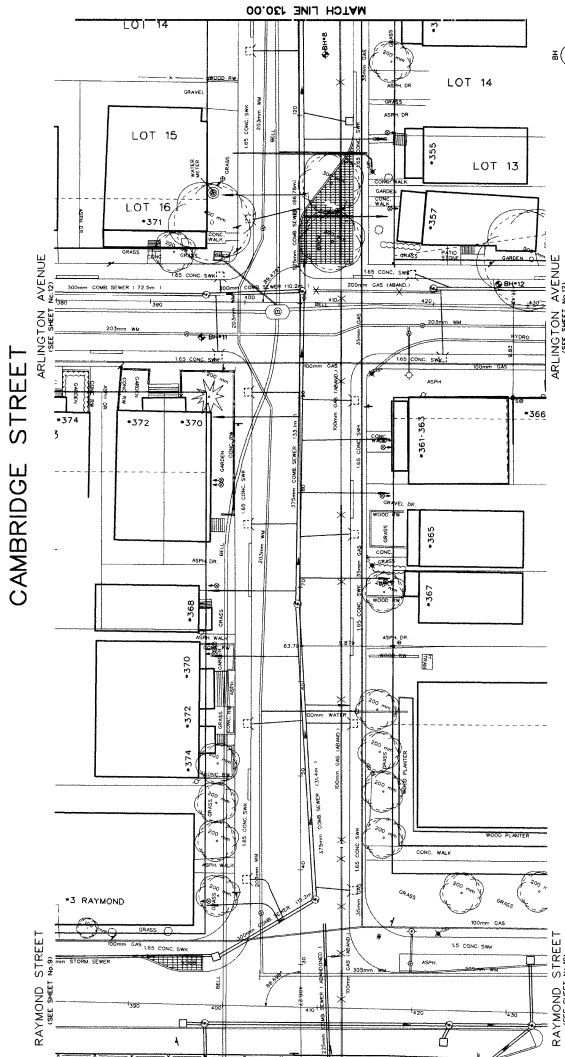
MATCH LINE 130.00

LOT 14

LOT 14

LOT 13

LOT 15

LOT 16

•371

•355

•357

BH+8

BH+12

BH+11

GRAVEL

WOOD RW

GRASS

ASPH. DR.

CONC. WALK

GARDEN

PATIO

1.65 CONC. SWK

203mm WM

BELL

300mm COMB. SEWER (72.5m)

200mm GAS (ABAND.)

ARLINGTON AVENUE (SEE SHEET No.12)

ARLINGTON AVENUE (SEE SHEET No.12)

380

390

400

410

420

430

HYDRO

100mm GAS

ASPH

CAMBRIDGE STREET

•372

•370

•374

•366

•361-363

•365

•367

•368

•370

•372

•374

GARDEN

CONC. DR.

ASPH. DR.

GRAVEL DR.

WOOD RW

CONC.

375mm COMB. SEWER (53.1m)

100mm GAS (ABAND.)

ASPH. WALK

ASPH. DR.

100mm WATER

375mm COMB. SEWER (55.6m)

WOOD PLANTER

CONC. WALK

GRASS

•3 RAYMOND

RAYMOND STREET (SEE SHEET No.9)

RAYMOND STREET (SEE SHEET No.9)

mm STORM SEWER

100mm GAS

1.65 CONC. SWK

1.5 CONC. SWK

305mm WM

390

400

410

420

430

BELL